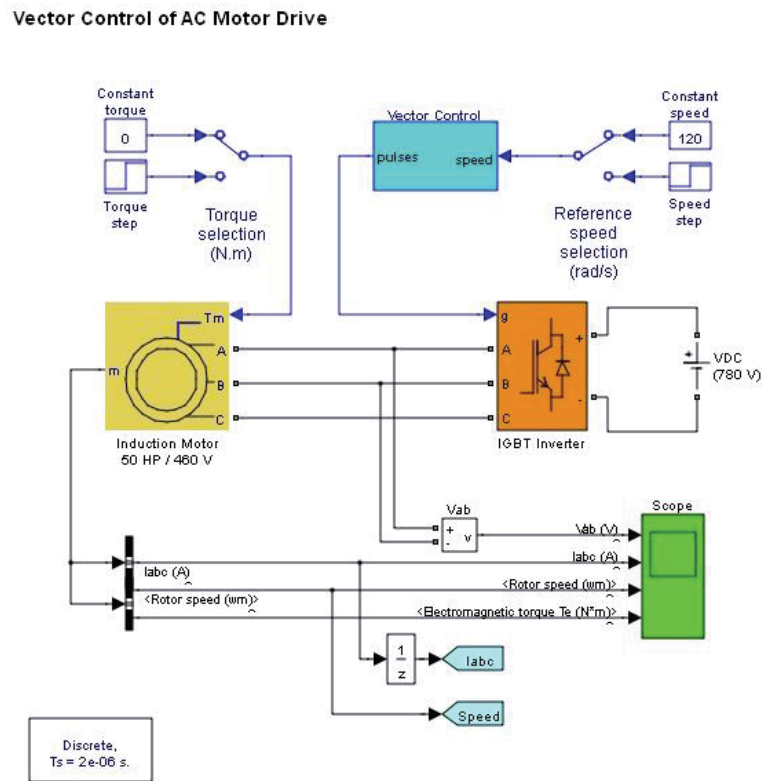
Vector Control of AC Motor Drive

Constant torque
0
Torque step
Torque selection (N.m)

Vector Control
pulses
speed

Constant speed
120
Speed step
Reference speed selection (rad/s)

Tm
m
A
B
C
Induction Motor 50 HP / 460 V

g
A
B
C
+
-
IGBT Inverter

VDC (780 V)

Vab
+
-
v

Scope
Vab (V)
Iabc (A)
<Rotor speed (wm)>
<Electromagnetic torque Te (N*m)>

Iabc (A)
<Rotor speed (wm)>

$\frac{1}{z}$
Iabc
Speed

Discrete,
Ts = 2e-06 s.